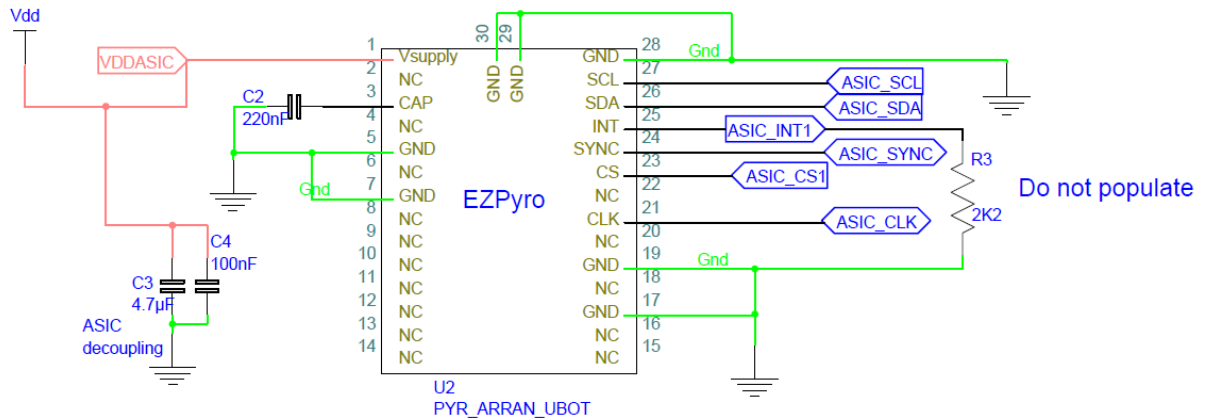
Vdd

VDDASIC

30 29

GND GND

1 Vsupply
2 NC
3 CAP
4 NC
5 GND
6 NC
7 GND
8 NC
9 NC
10 NC
11 NC
12 NC
13 NC
14 NC

28 GND
27 SCL
26 SDA
25 INT
24 SYNC
23 CS
22 NC
21 CLK
20 NC
19 GND
18 NC
17 GND
16 NC
15 NC

Gnd

ASIC_SCL
ASIC_SDA
ASIC_INT1
ASIC_SYNC
ASIC_CS1
ASIC_CLK

R3
2K2

Do not populate

C2
220nF

Gnd

EZPyro

C4
100nF

C3
4.7μF

ASIC
decoupling

Gnd

U2
PYR_ARRAN_UBOT